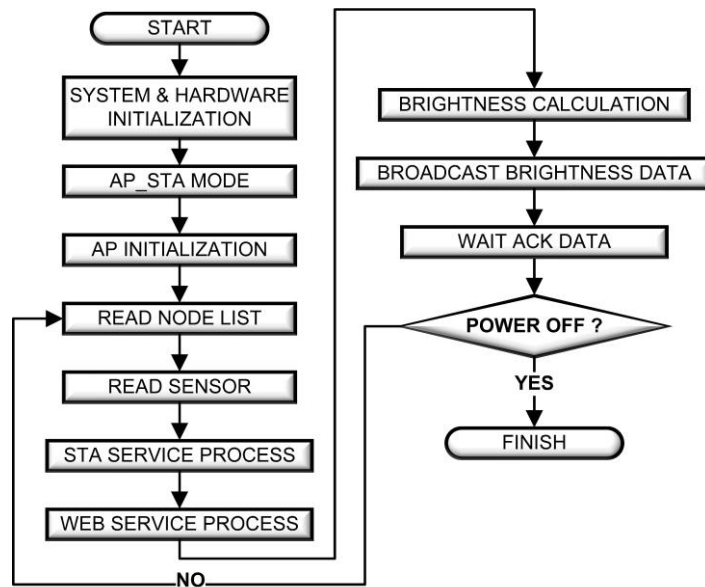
START

SYSTEM & HARDWARE INITIALIZATION

AP_STA MODE

AP INITIALIZATION

READ NODE LIST

READ SENSOR

STA SERVICE PROCESS

WEB SERVICE PROCESS

BRIGHTNESS CALCULATION

BROADCAST BRIGHTNESS DATA

WAIT ACK DATA

POWER OFF ?

YES

FINISH

NO